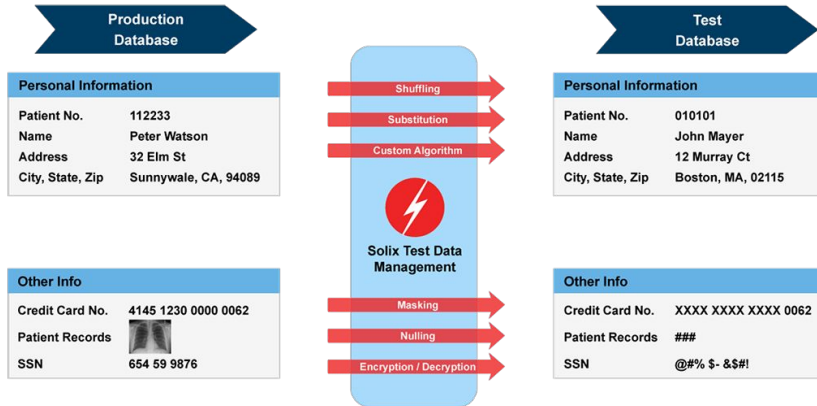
Production Database

Personal Information

Patient No. 112233
Name Peter Watson
Address 32 Elm St
City, State, Zip Sunnywale, CA, 94089

Other Info

Credit Card No. 4145 1230 0000 0062
Patient Records
SSN 654 59 9876

Shuffling
Substitution
Custom Algorithm

Solix Test Data Management

Masking
Nulling
Encryption / Decryption

Test Database

Personal Information

Patient No. 010101
Name John Mayer
Address 12 Murray Ct
City, State, Zip Boston, MA, 02115

Other Info

Credit Card No. XXXX XXXX XXXX 0062
Patient Records ###
SSN @#% $- &$#!